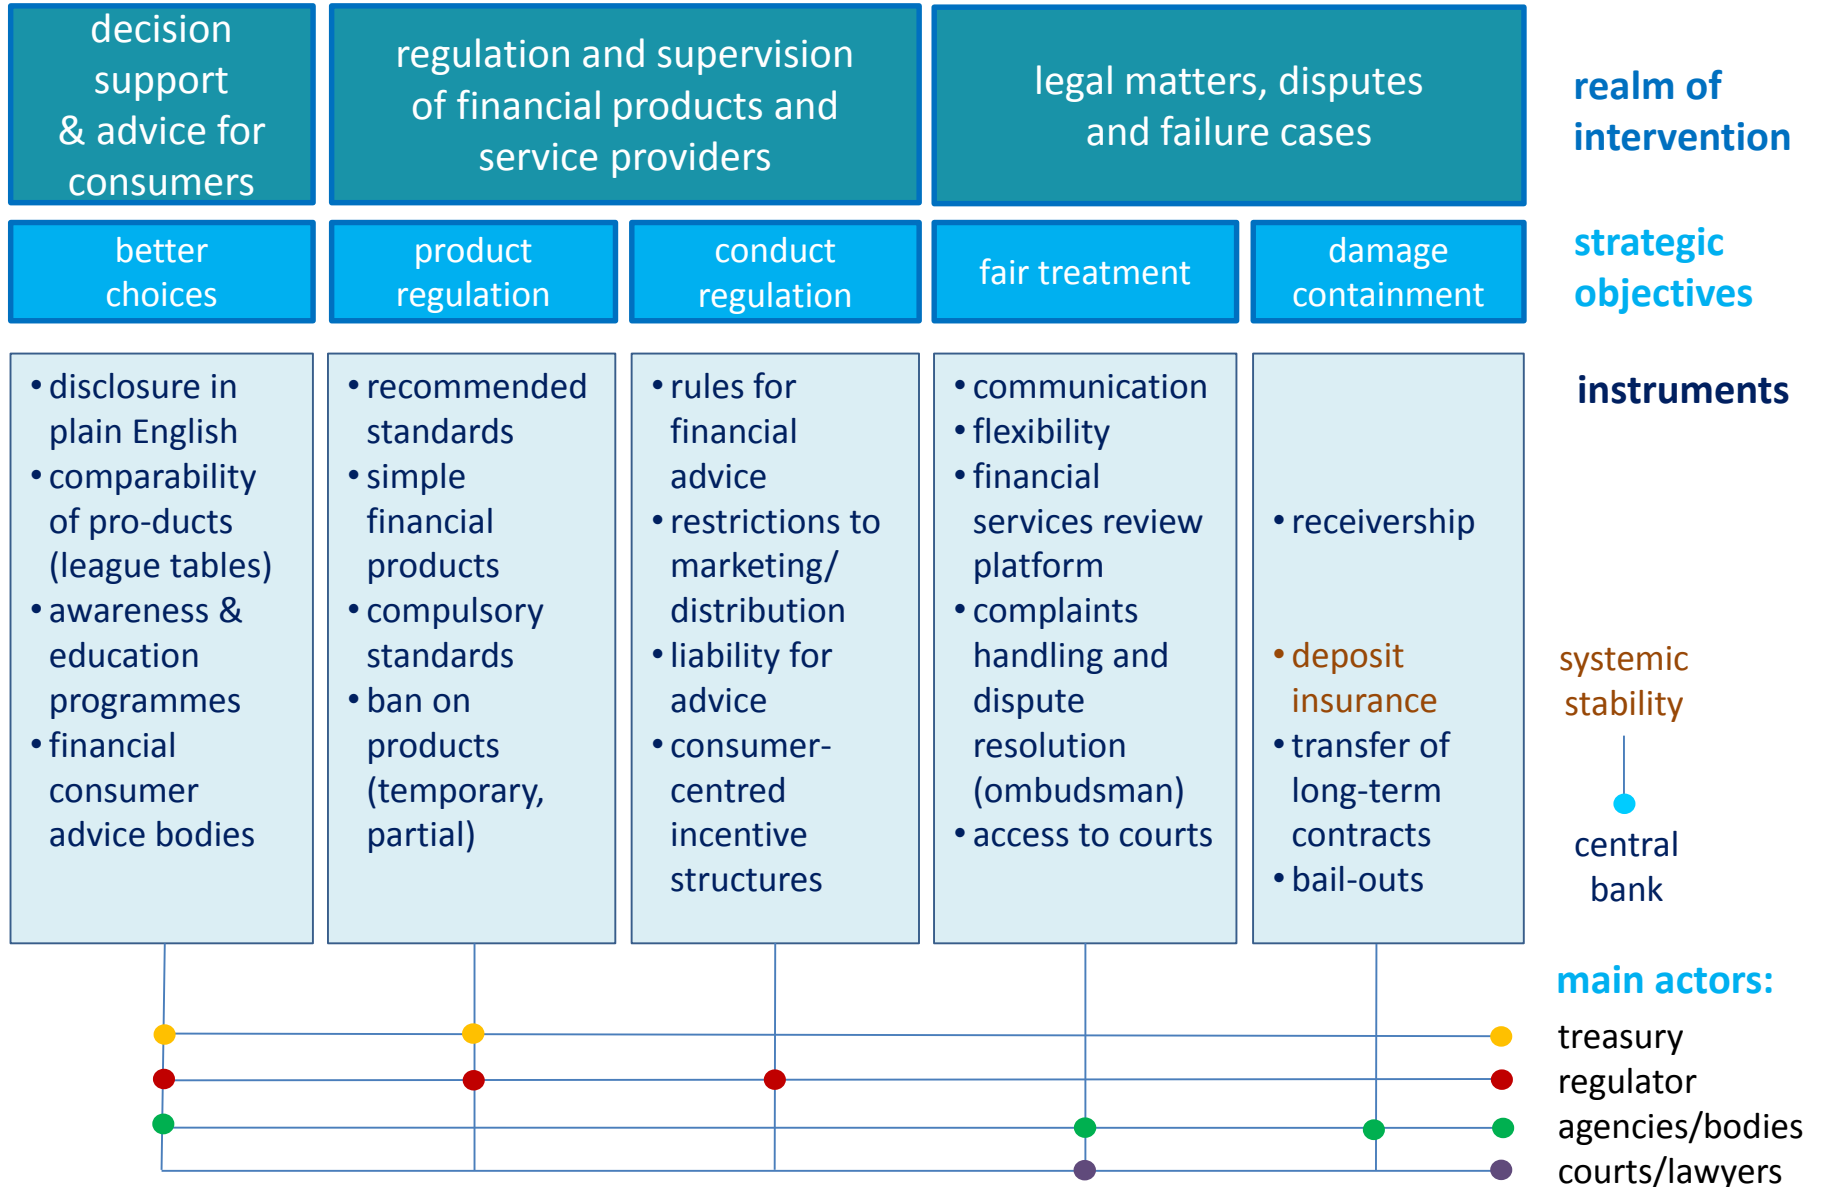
decision support & advice for consumers

regulation and supervision of financial products and service providers

legal matters, disputes and failure cases

realm of intervention

better choices

product regulation

conduct regulation

fair treatment

damage containment

strategic objectives

instruments

• disclosure in plain English
• comparability of pro-ducts (league tables)
• awareness & education programmes
• financial consumer advice bodies

• recommended standards
• simple financial products
• compulsory standards
• ban on products (temporary, partial)

• rules for financial advice
• restrictions to marketing/ distribution
• liability for advice
• consumer-centred incentive structures

• communication
• flexibility
• financial services review platform
• complaints handling and dispute resolution (ombudsman)
• access to courts

• receivership
• deposit insurance
• transfer of long-term contracts
• bail-outs

systemic stability

central bank

main actors:

treasury
regulator
agencies/bodies
courts/lawyers